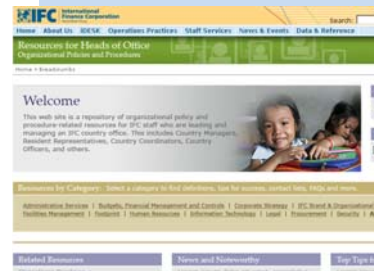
IFC International Finance Corporation

Search:

Home About Us IDESK Operations Practices Staff Services News & Events Data & Reference

Resources for Heads of Office
Organizational Policies and Procedures

Home > Breadcrumbs

Welcome

This web site is a repository of organizational policy and procedure related resources for IFC staff who are leading and managing an IFC country office. This includes Country Managers, Resident Representatives, Country Coordinators, Country Officers, and others.

Resources by Category: Select a category to find definitions, tips for success, contact lists, FAQs and more.

Administrative Services | Budgets, Financial Management and Controls | Corporate Strategy | IFC Brand & Organizational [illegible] Facilities Management | Footprint | Human Resources | Information Technology | Legal | Procurement | Security | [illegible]

Related Resources

News and Noteworthy

Top Tips fo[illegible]